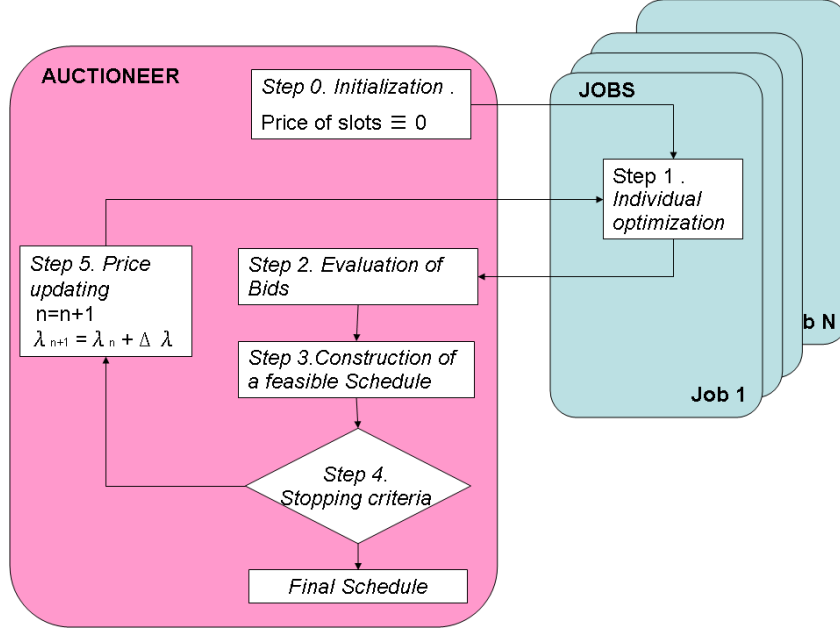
AUCTIONEER

Step 0. Initialization .

Price of slots ≡ 0

JOBS

Step 1 . Individual optimization

Step 5. Price updating
n=n+1
$\lambda_{n+1} = \lambda_n + \Delta \lambda$

Step 2. Evaluation of Bids

Step 3.Construction of a feasible Schedule

Step 4. Stopping criteria

Final Schedule

b N

Job 1